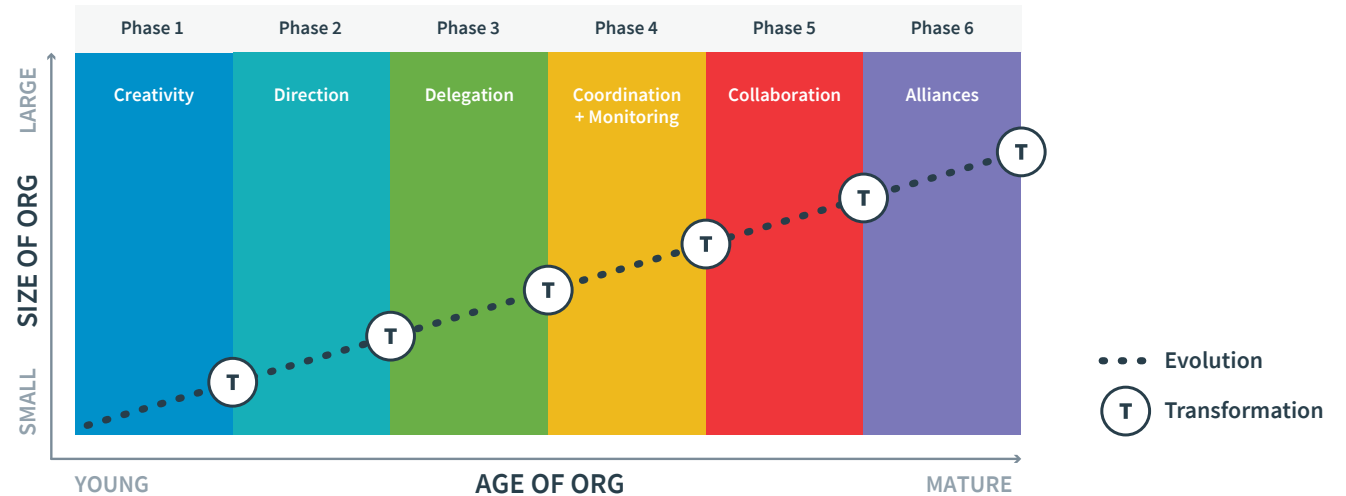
Phase 1
Phase 2
Phase 3
Phase 4
Phase 5
Phase 6

LARGE

Creativity
Direction
Delegation
Coordination + Monitoring
Collaboration
Alliances

SIZE OF ORG

T
T
T
T
T
T

SMALL

Evolution
T Transformation

YOUNG
AGE OF ORG
MATURE